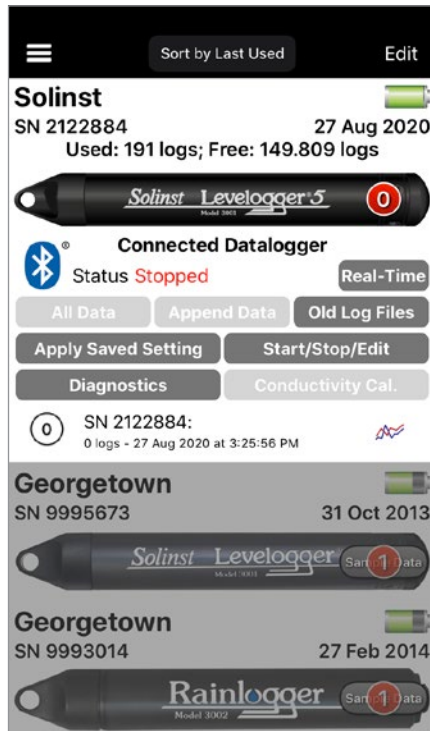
Sort by Last Used
Edit

Solinst
SN 2122884 27 Aug 2020
Used: 191 logs; Free: 149.809 logs

Solinst Levelogger 5
Model 3001
0

Connected Datalogger
Status Stopped
Real-Time
All Data
Append Data
Old Log Files
Apply Saved Setting
Start/Stop/Edit
Diagnostics
Conductivity Cal.

0
SN 2122884:
0 logs - 27 Aug 2020 at 3:25:56 PM

Georgetown
SN 9995673 31 Oct 2013
Solinst Levelogger
Model 3001
Sample Data
1

Georgetown
SN 9993014 27 Feb 2014
Rainlogger
Model 3002
Sample Data
1